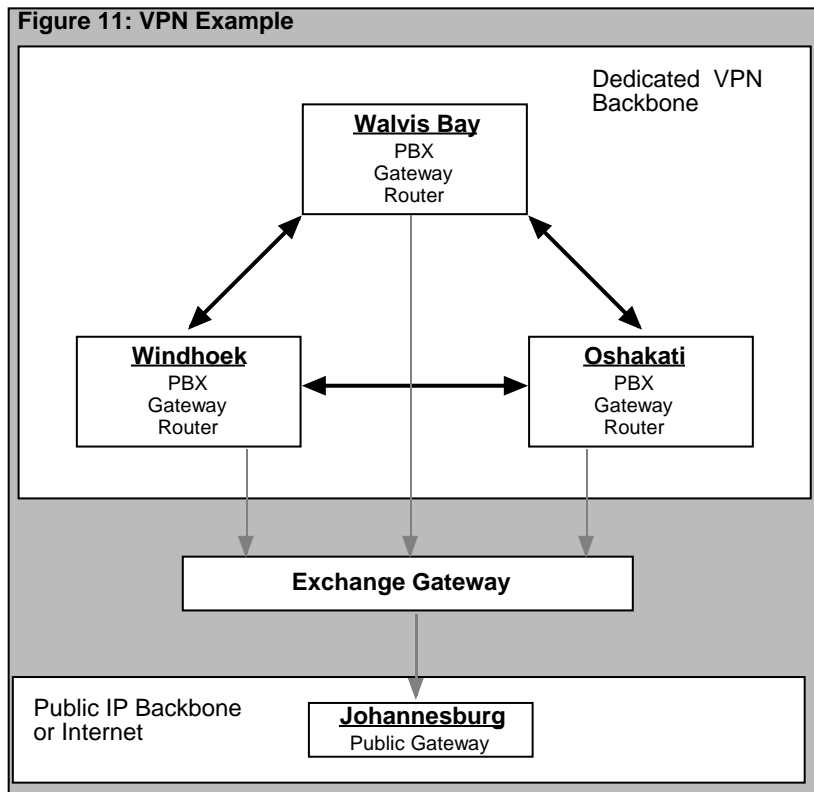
Figure 11: VPN Example

Dedicated VPN Backbone

Walvis Bay
PBX
Gateway
Router

Windhoek
PBX
Gateway
Router

Oshakati
PBX
Gateway
Router

Exchange Gateway

Public IP Backbone or Internet

Johannesburg
Public Gateway